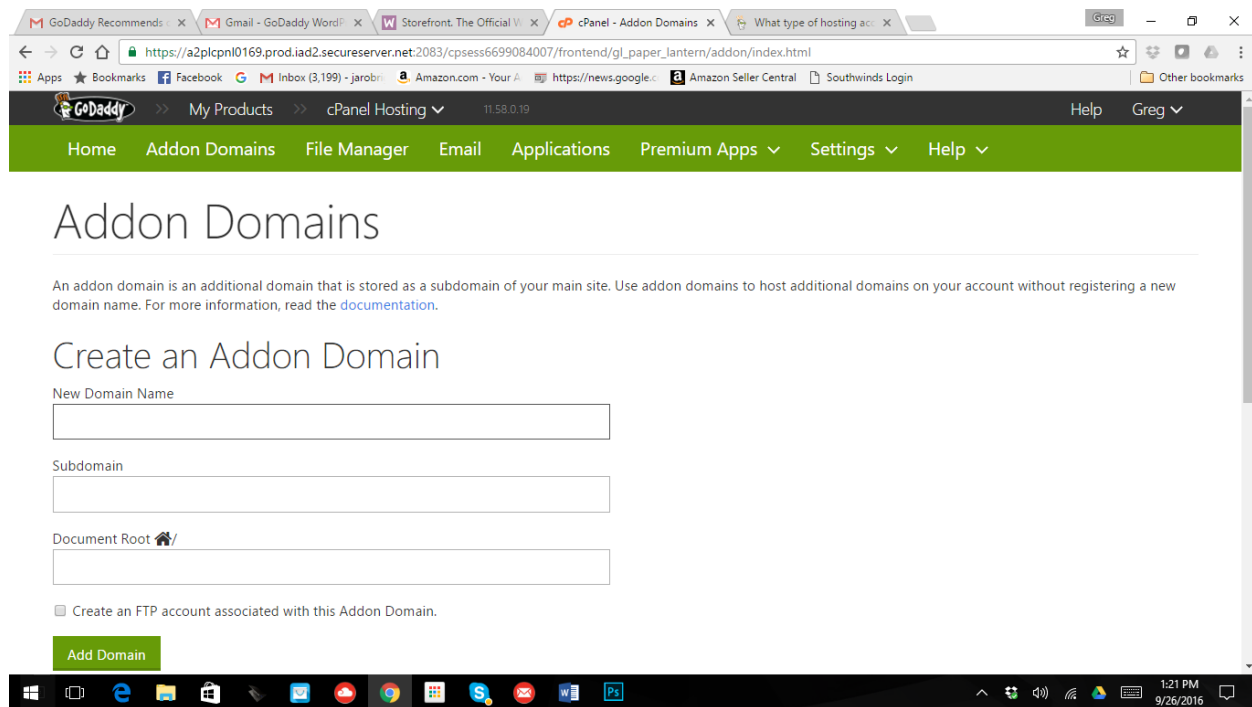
GoDaddy Recommends
Gmail - GoDaddy WordP
Storefront. The Official W
cPanel - Addon Domains
What type of hosting acc
Greg

https://a2plcpnl0169.prod.iad2.secureserver.net:2083/cpsess6699084007/frontend/gl_paper_lantern/addon/index.html

Apps Bookmarks Facebook Inbox (3,199) - jarobri Amazon.com - Your A https://news.google.c Amazon Seller Central Southwinds Login Other bookmarks

GoDaddy My Products cPanel Hosting 11.58.0.19 Help Greg

Home Addon Domains File Manager Email Applications Premium Apps Settings Help

Addon Domains

An addon domain is an additional domain that is stored as a subdomain of your main site. Use addon domains to host additional domains on your account without registering a new domain name. For more information, read the documentation.

Create an Addon Domain

New Domain Name

Subdomain

Document Root /

Create an FTP account associated with this Addon Domain.

Add Domain

1:21 PM
9/26/2016